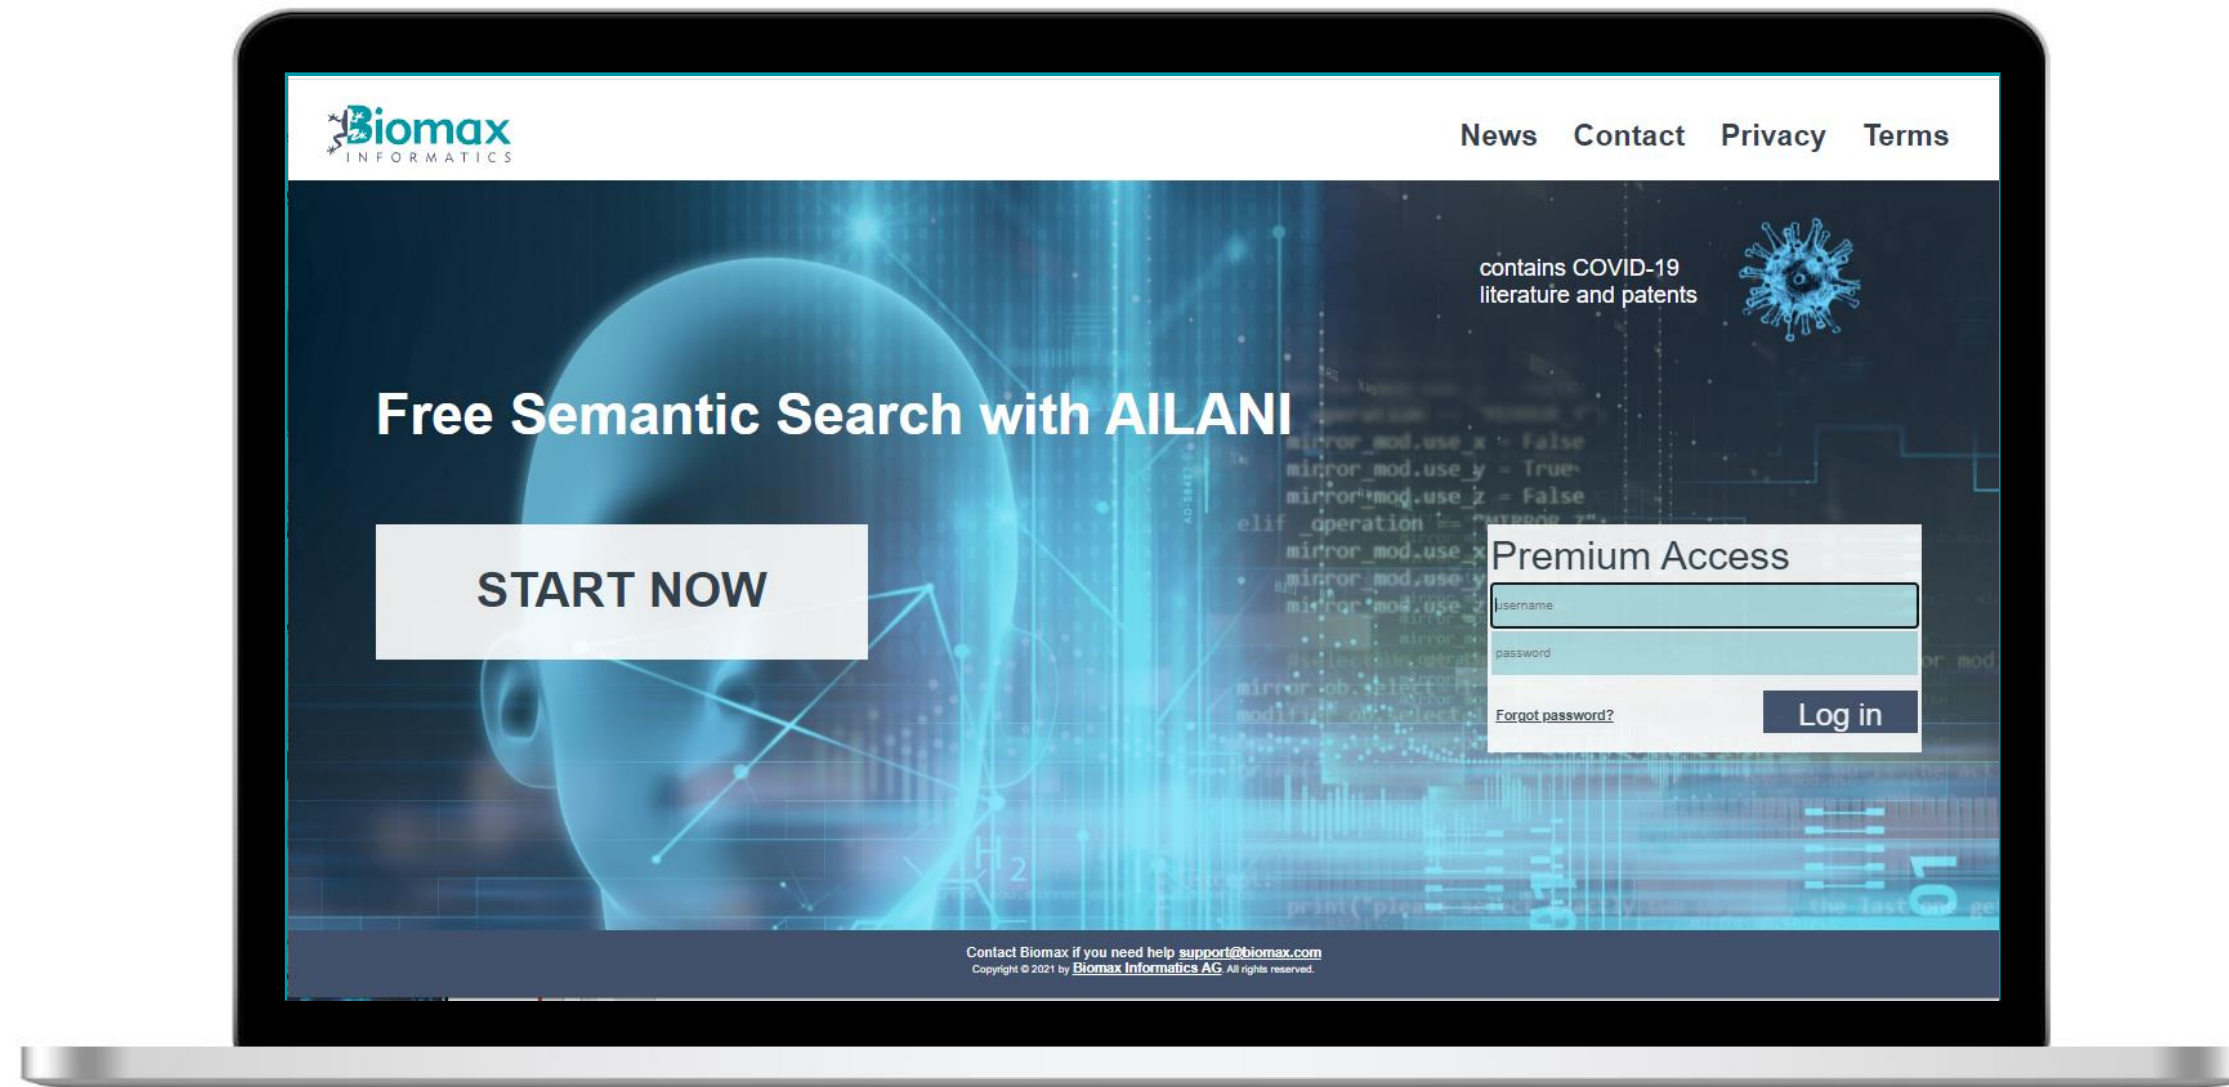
Biomax INFORMATICS

News Contact Privacy Terms

contains COVID-19 literature and patents

Free Semantic Search with AILANI

START NOW

mirror_mod.use_x = False
mirror_mod.use_y = True
mirror_mod.use_z = False
elif _operation == "MIRROR_Z":
mirror_mod.use_x
mirror_mod.use_y
mirror_mod.use_z

Premium Access

username

password

Forgot password?

Log in

Contact Biomax if you need help support@biomax.com
Copyright © 2021 by Biomax Informatics AG. All rights reserved.